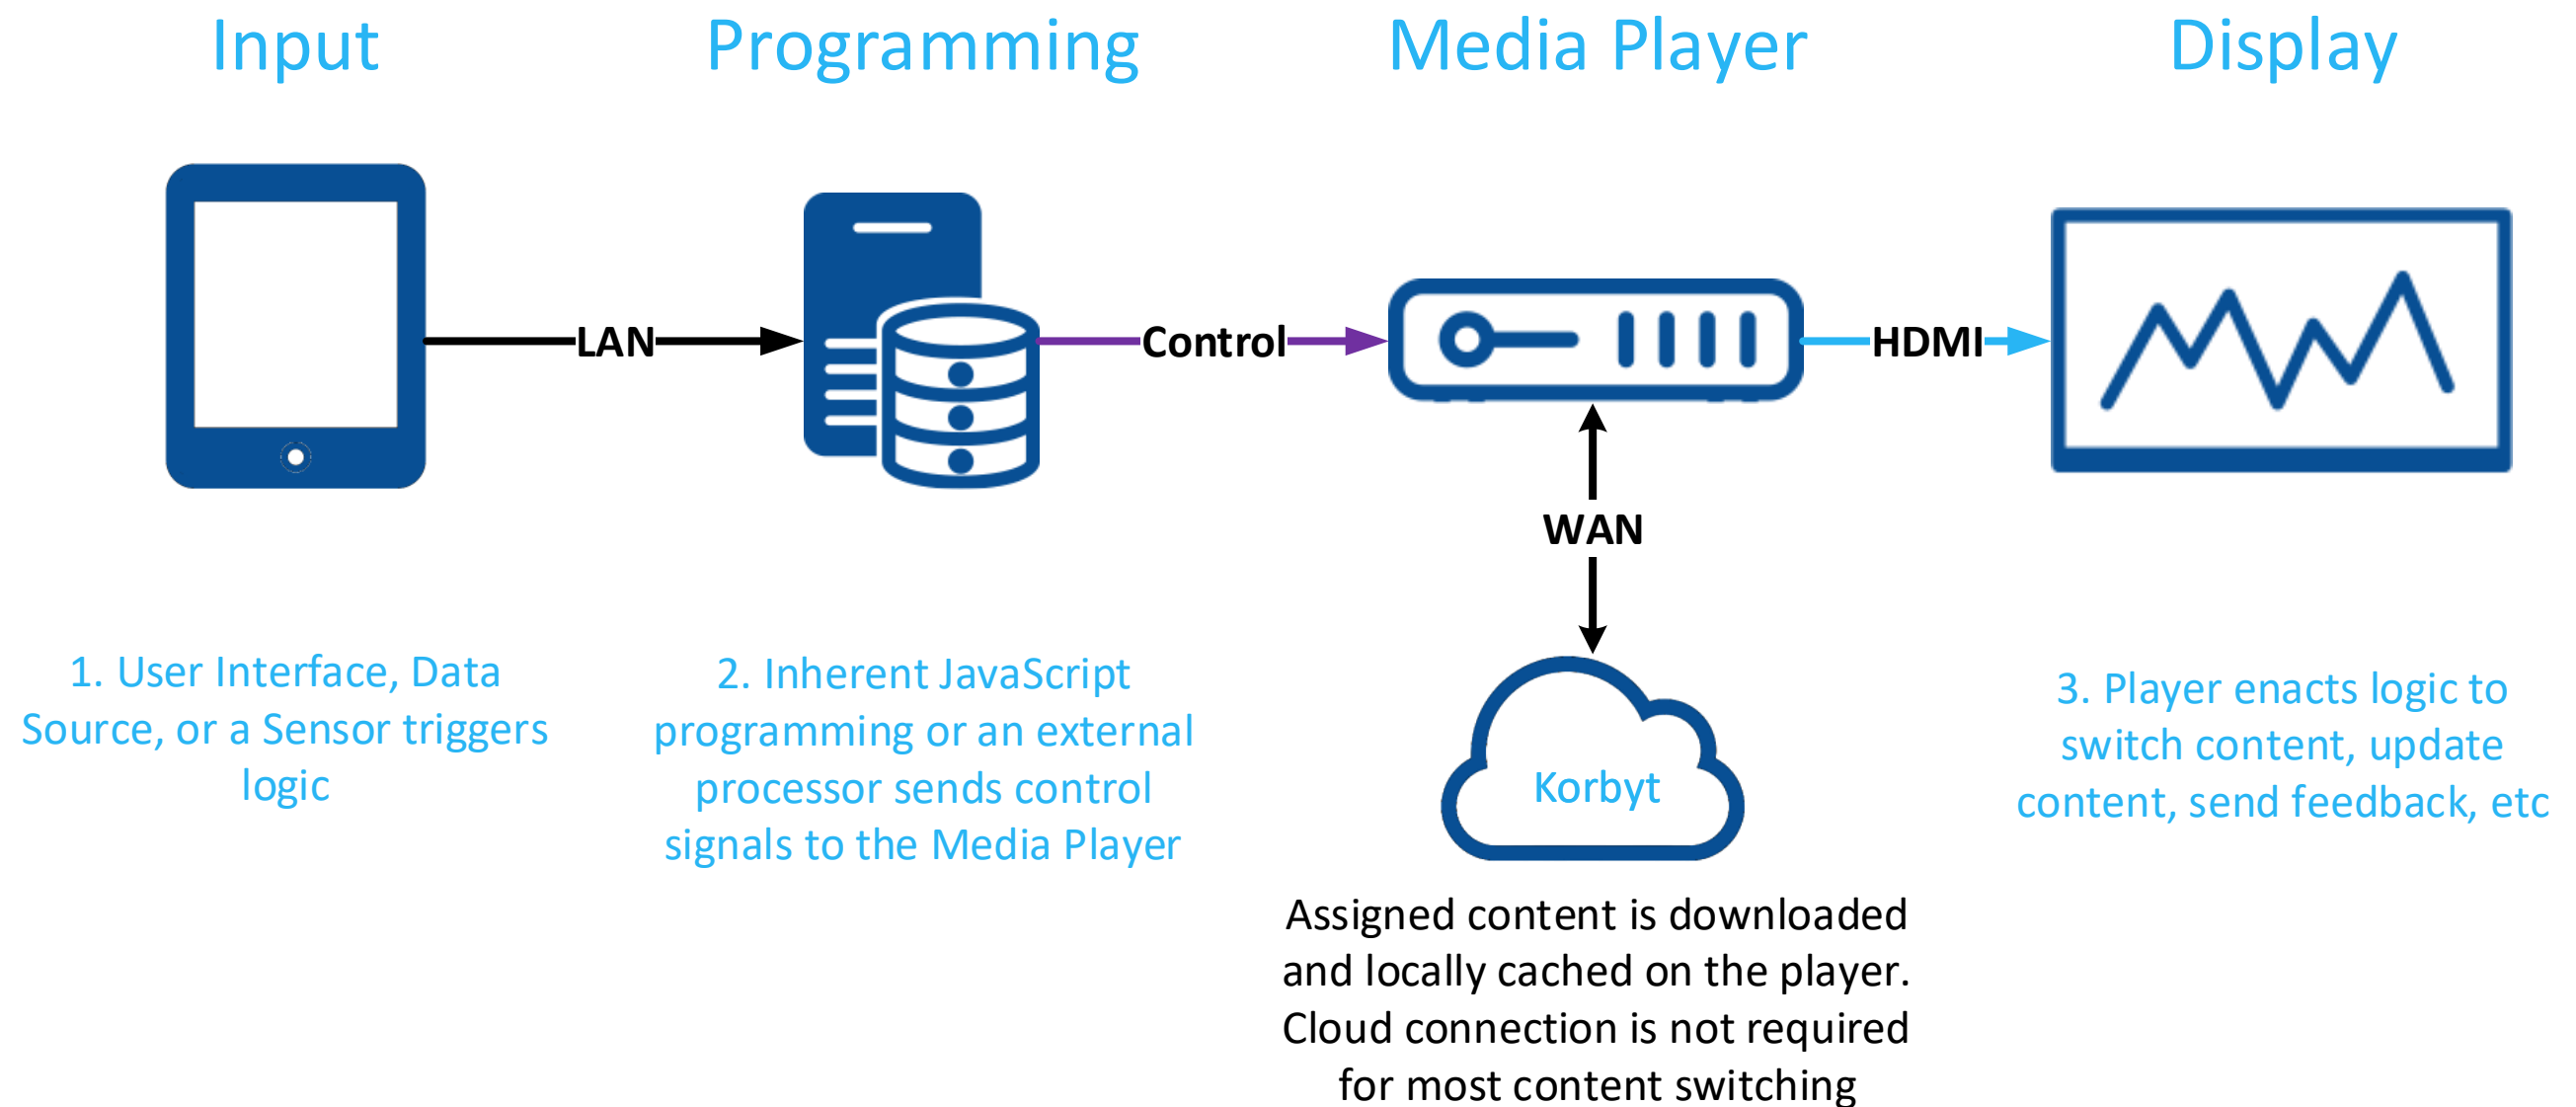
Input

Programming

Media Player

Display

LAN

Control

HDMI

WAN

Korbyt

1. User Interface, Data Source, or a Sensor triggers logic

2. Inherent JavaScript programming or an external processor sends control signals to the Media Player

Assigned content is downloaded and locally cached on the player. Cloud connection is not required for most content switching

3. Player enacts logic to switch content, update content, send feedback, etc